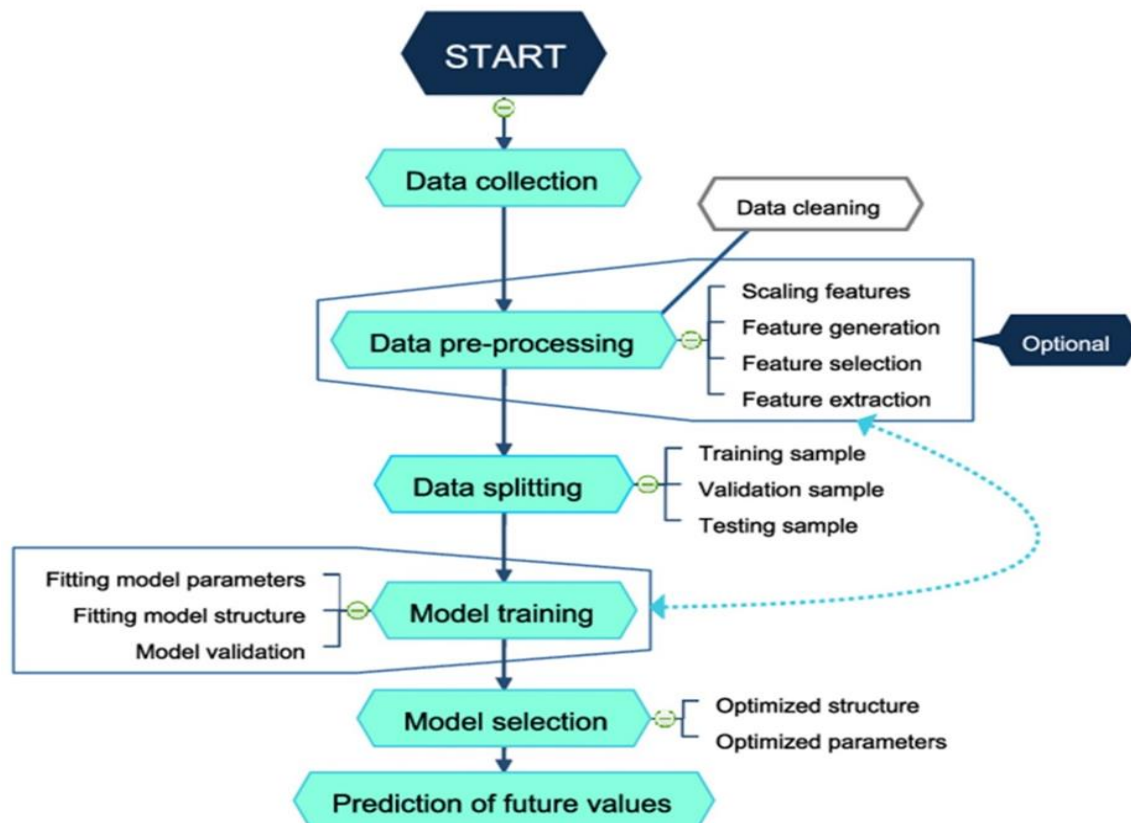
START

Data collection

Data cleaning

Data pre-processing

Scaling features
Feature generation
Feature selection
Feature extraction

Optional

Data splitting

Training sample
Validation sample
Testing sample

Fitting model parameters
Fitting model structure
Model validation

Model training

Model selection

Optimized structure
Optimized parameters

Prediction of future values